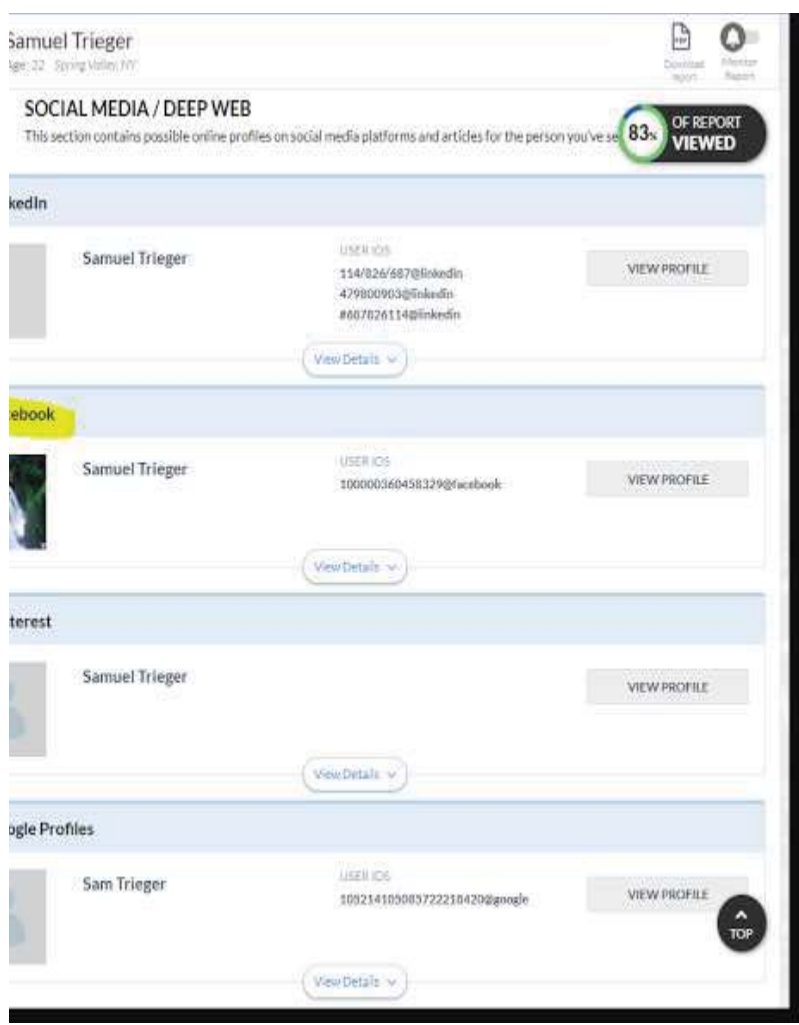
amuel Trieger
ge: 22 Spring Valley, NY

Download report

Monitor Report

SOCIAL MEDIA / DEEP WEB

This section contains possible online profiles on social media platforms and articles for the person you've se

83%

OF REPORT
VIEWED

kedIn

Samuel Trieger

USER IDS
114/826/687@linkedin
479800903@linkedin
#607826114@linkedin

VIEW PROFILE

View Details

ebook

Samuel Trieger

USER IDS
100003604583290@facebook

VIEW PROFILE

View Details

terest

Samuel Trieger

VIEW PROFILE

View Details

ogle Profiles

Sam Trieger

USER IDS
105214105085722218420@google

VIEW PROFILE

TOP

View Details